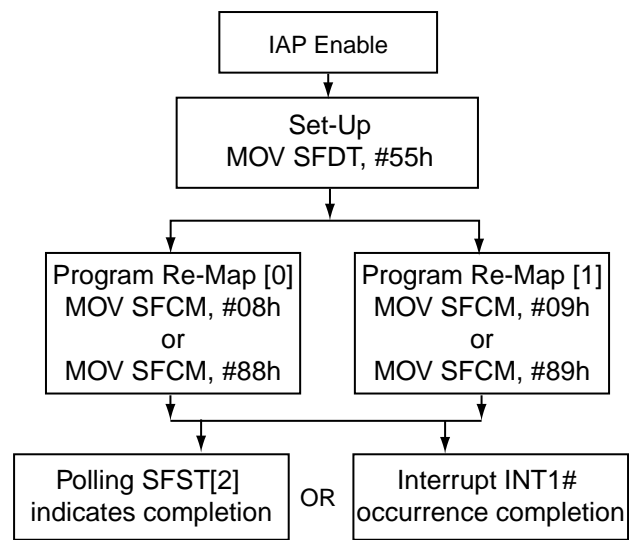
IAP Enable

Set-Up
MOV SFDT, #55h

Program Re-Map [0]
MOV SFCM, #08h
or
MOV SFCM, #88h

Program Re-Map [1]
MOV SFCM, #09h
or
MOV SFCM, #89h

Polling SFST[2]
indicates completion

OR

Interrupt INT1#
occurrence completion